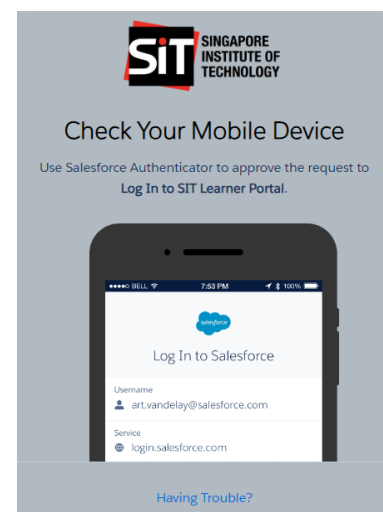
SIT SINGAPORE INSTITUTE OF TECHNOLOGY

Check Your Mobile Device

Use Salesforce Authenticator to approve the request to Log In to SIT Learner Portal.

●●●●○ BELL
7:53 PM
100%

salesforce

Log In to Salesforce

Username
art.vandelay@salesforce.com

Service
login.salesforce.com

Having Trouble?